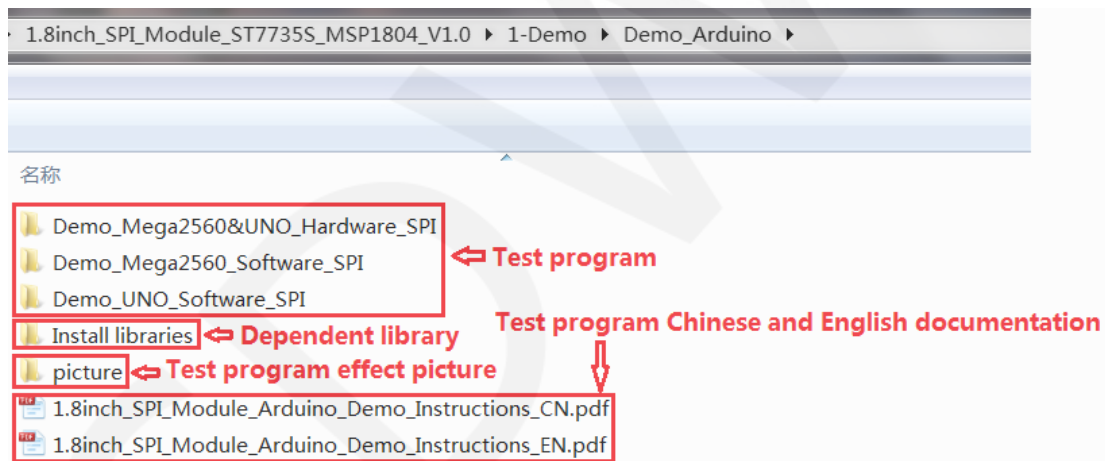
1.8inch_SPI_Module_ST7735S_MSP1804_V1.0 ▸ 1-Demo ▸ Demo_Arduino ▸

名称

Demo_Mega2560&UNO_Hardware_SPI
Demo_Mega2560_Software_SPI
Demo_UNO_Software_SPI

Test program

Install libraries

Dependent library

Test program Chinese and English documentation

picture

Test program effect picture

1.8inch_SPI_Module_Arduino_Demo_Instructions_CN.pdf
1.8inch_SPI_Module_Arduino_Demo_Instructions_EN.pdf